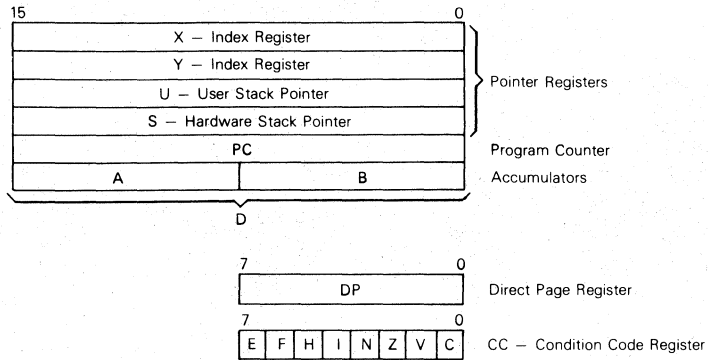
15 0

X — Index Register

Y — Index Register

U — User Stack Pointer

S — Hardware Stack Pointer

Pointer Registers

PC

Program Counter

A

B

Accumulators

D

7 0

DP

Direct Page Register

7 0

| E | F | H | I | N | Z | V | C |
|---|---|---|---|---|---|---|---|

CC — Condition Code Register